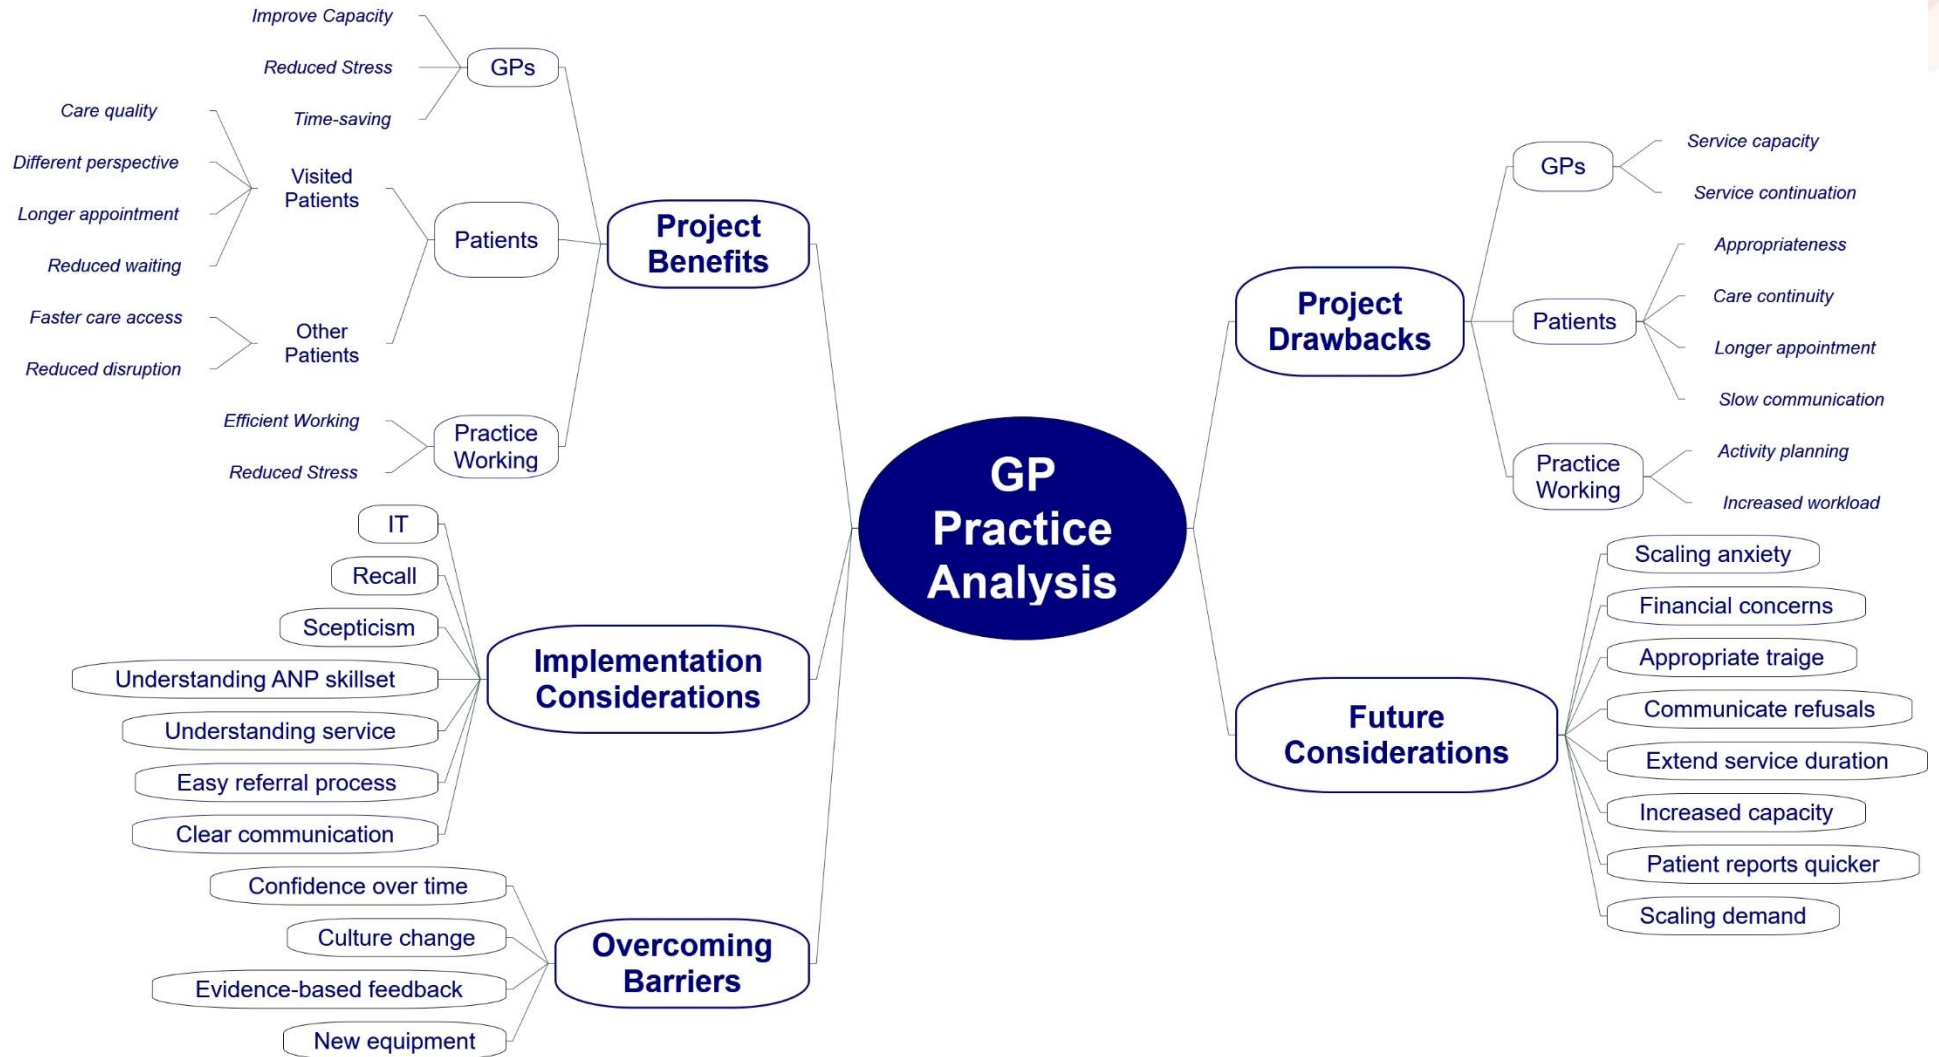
GP Practice Analysis

Project Benefits

GPs
Improve Capacity
Reduced Stress
Time-saving

Patients
Visited Patients
Care quality
Different perspective
Longer appointment
Reduced waiting

Other Patients
Faster care access
Reduced disruption

Practice Working
Efficient Working
Reduced Stress

Implementation Considerations
IT
Recall
Scepticism
Understanding ANP skillset
Understanding service
Easy referral process
Clear communication

Overcoming Barriers
Confidence over time
Culture change
Evidence-based feedback
New equipment

Project Drawbacks

GPs
Service capacity
Service continuation

Patients
Appropriateness
Care continuity
Longer appointment
Slow communication

Practice Working
Activity planning
Increased workload

Future Considerations
Scaling anxiety
Financial concerns
Appropriate triage
Communicate refusals
Extend service duration
Increased capacity
Patient reports quicker
Scaling demand